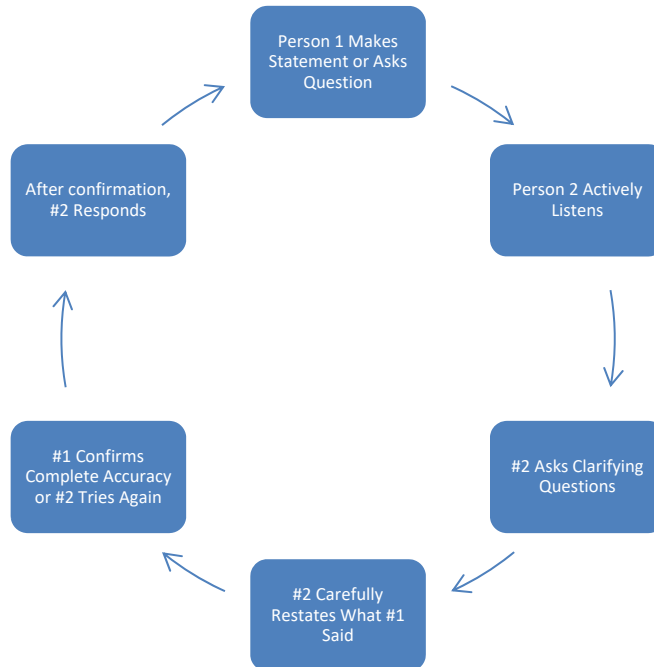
Person 1 Makes Statement or Asks Question

Person 2 Actively Listens

#2 Asks Clarifying Questions

#2 Carefully Restates What #1 Said

#1 Confirms Complete Accuracy or #2 Tries Again

After confirmation, #2 Responds